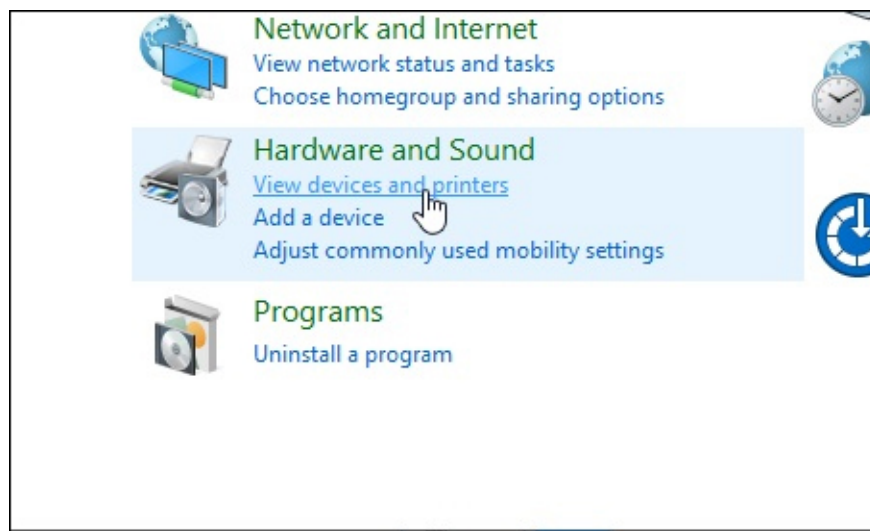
Network and Internet
View network status and tasks
Choose homegroup and sharing options

Hardware and Sound
View devices and printers
Add a device
Adjust commonly used mobility settings

Programs
Uninstall a program